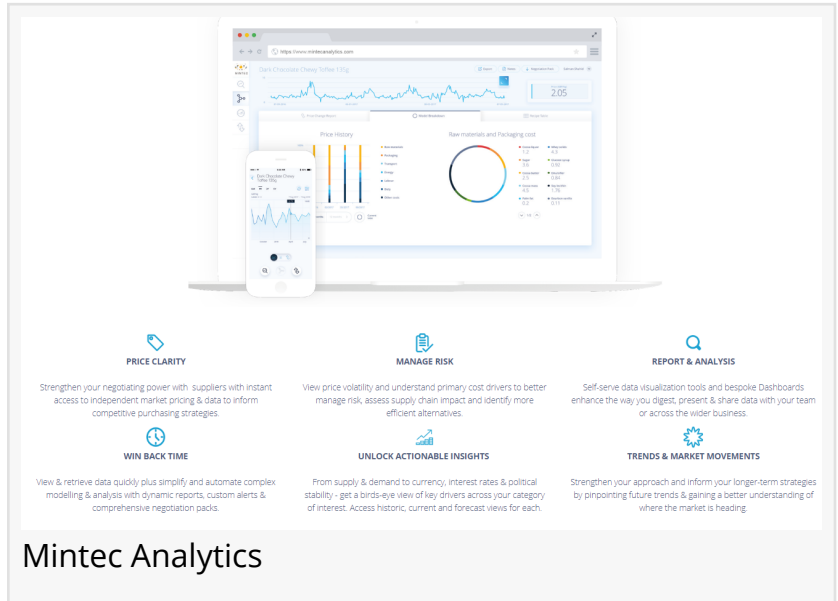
https://www.mintecanalytics.com

Dark Chocolate Chewy Toffee 150g

2.05

Price History

Raw materials and Packaging cost

PRICE CLARITY

Strengthen your negotiating power with suppliers with instant access to independent market pricing & data to inform competitive purchasing strategies.

MANAGE RISK

View price volatility and understand primary cost drivers to better manage risk, assess supply chain impact and identify more efficient alternatives.

REPORT & ANALYSIS

Self-serve data visualization tools and bespoke Dashboards enhance the way you digest, present & share data with your team or across the wider business.

WIN BACK TIME

View & retrieve data quickly plus simplify and automate complex modelling & analysis with dynamic reports, custom alerts & comprehensive negotiation packs.

UNLOCK ACTIONABLE INSIGHTS

From supply & demand to currency, interest rates & political stability - get a birds-eye view of key drivers across your category of interest. Access historic, current and forecast views for each.

TRENDS & MARKET MOVEMENTS

Strengthen your approach and inform your longer-term strategies by pinpointing future trends & gaining a better understanding of where the market is heading.

Mintec Analytics